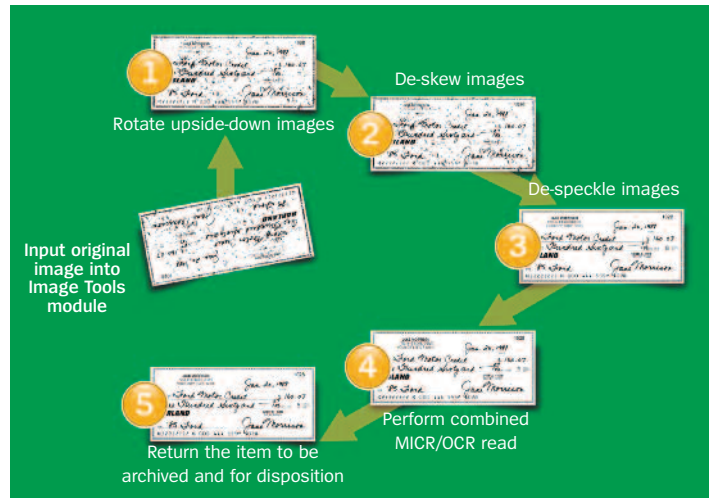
1
Rotate upside-down images

De-skew images
2

De-speckle images
3

Input original image into Image Tools module

4
Perform combined MICR/OCR read

5
Return the item to be archived and for disposition